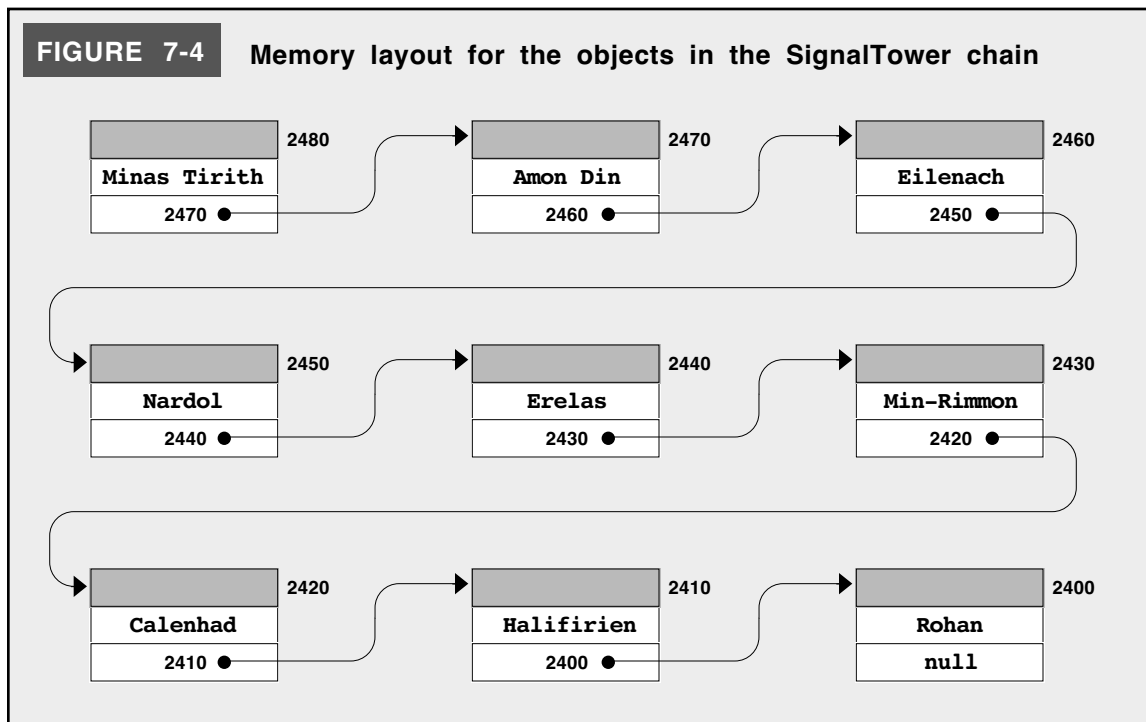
FIGURE 7-4 Memory layout for the objects in the SignalTower chain

2480
Minas Tirith
2470

2470
Amon Din
2460

2460
Eilenach
2450

2450
Nardol
2440

2440
Erelas
2430

2430
Min-Rimmon
2420

2420
Calenhad
2410

2410
Halifirien
2400

2400
Rohan
null